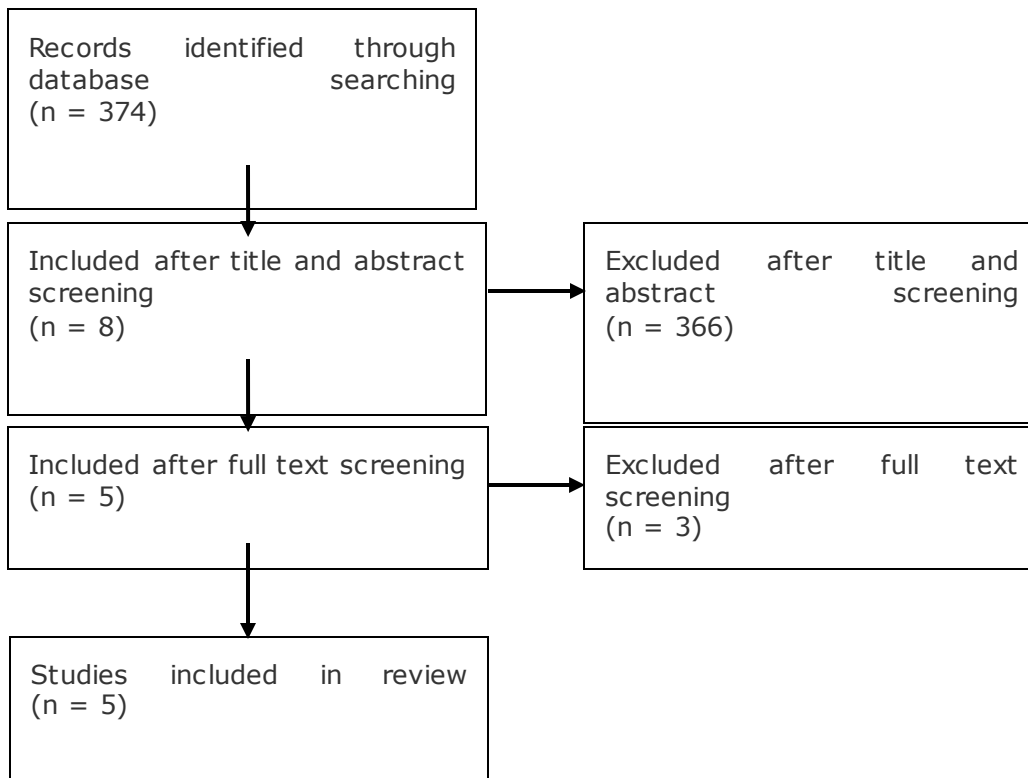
Records identified through database searching
(n = 374)

Included after title and abstract screening
(n = 8)

Excluded after title and abstract screening
(n = 366)

Included after full text screening
(n = 5)

Excluded after full text screening
(n = 3)

Studies included in review
(n = 5)